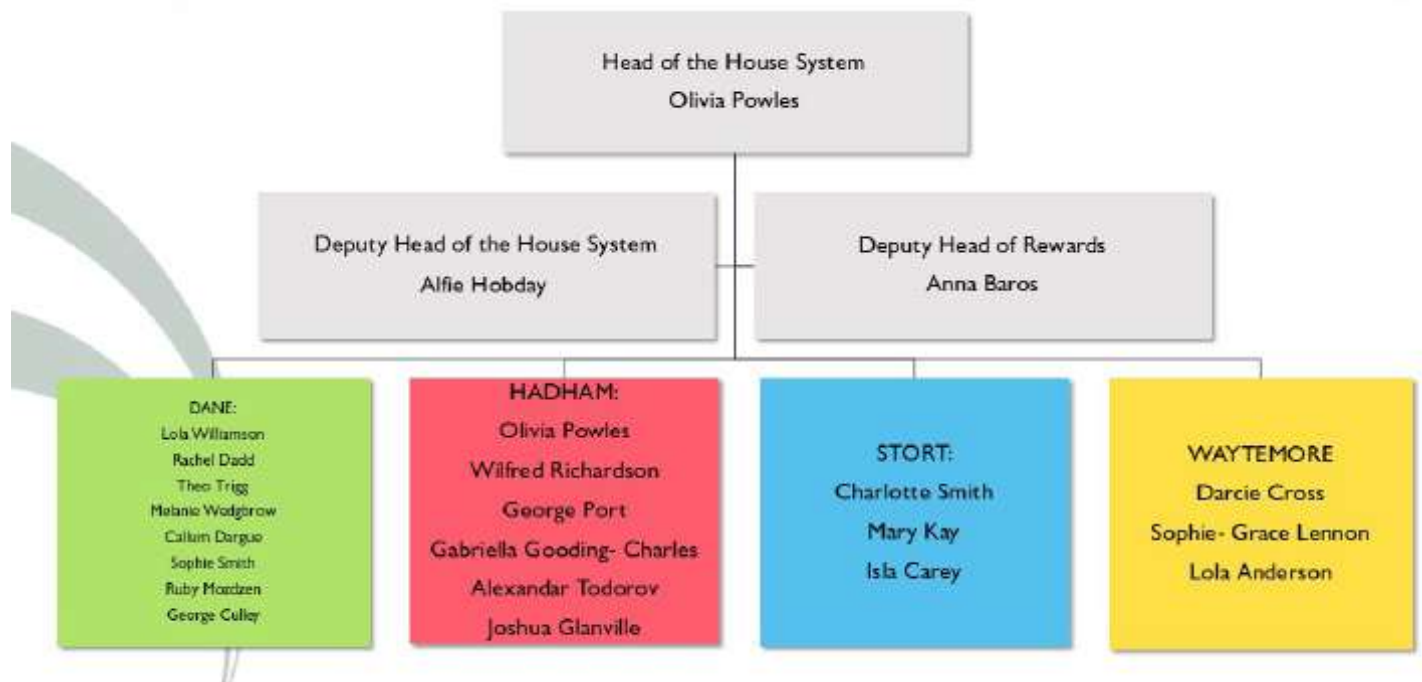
Head of the House System
Olivia Powles

Deputy Head of the House System
Alfie Hobday

Deputy Head of Rewards
Anna Baros

DANE:
Lola Williamson
Rachel Dadd
Theo Trigg
Melanie Wedgbrow
Callum Dargue
Sophie Smith
Ruby Mozdzen
George Culley

HADHAM:
Olivia Powles
Wilfred Richardson
George Port
Gabriella Gooding- Charles
Alexandar Todorov
Joshua Glanville

STORT:
Charlotte Smith
Mary Kay
Isla Carey

WAYTEMORE
Darcie Cross
Sophie- Grace Lennon
Lola Anderson